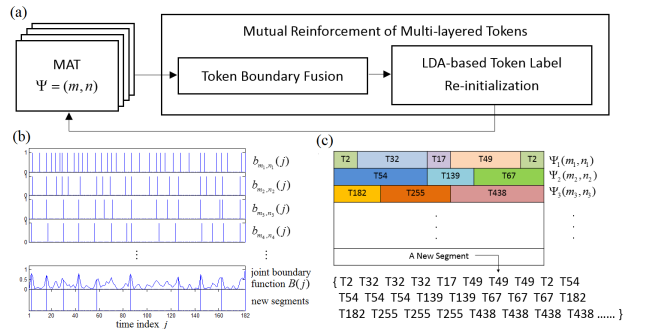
(a)

MAT
$\Psi = (m, n)$

Mutual Reinforcement of Multi-layered Tokens

Token Boundary Fusion

LDA-based Token Label Re-initialization

(b)

1
0
$b_{m_1,n_1}(j)$
1
0
$b_{m_2,n_2}(j)$
1
0
$b_{m_3,n_3}(j)$
1
0
$b_{m_4,n_4}(j)$

⋮

1
0.5
0
joint boundary function $B(j)$
new segments

1 20 40 60 80 100 120 140 160 182
time index $j$

(c)

| T2 | T32 | T17 | T49 | T2 |
|---|---|---|---|---|

$\Psi_1(m_1, n_1)$

| T54 | T139 | T67 |
|---|---|---|

$\Psi_2(m_2, n_2)$

| T182 | T255 | T438 |
|---|---|---|

$\Psi_3(m_3, n_3)$

A New Segment

{ T2 T32 T32 T32 T17 T49 T49 T49 T2 T54 T54 T54 T54 T139 T139 T67 T67 T67 T182 T182 T255 T255 T255 T438 T438 T438 T438 ...... }